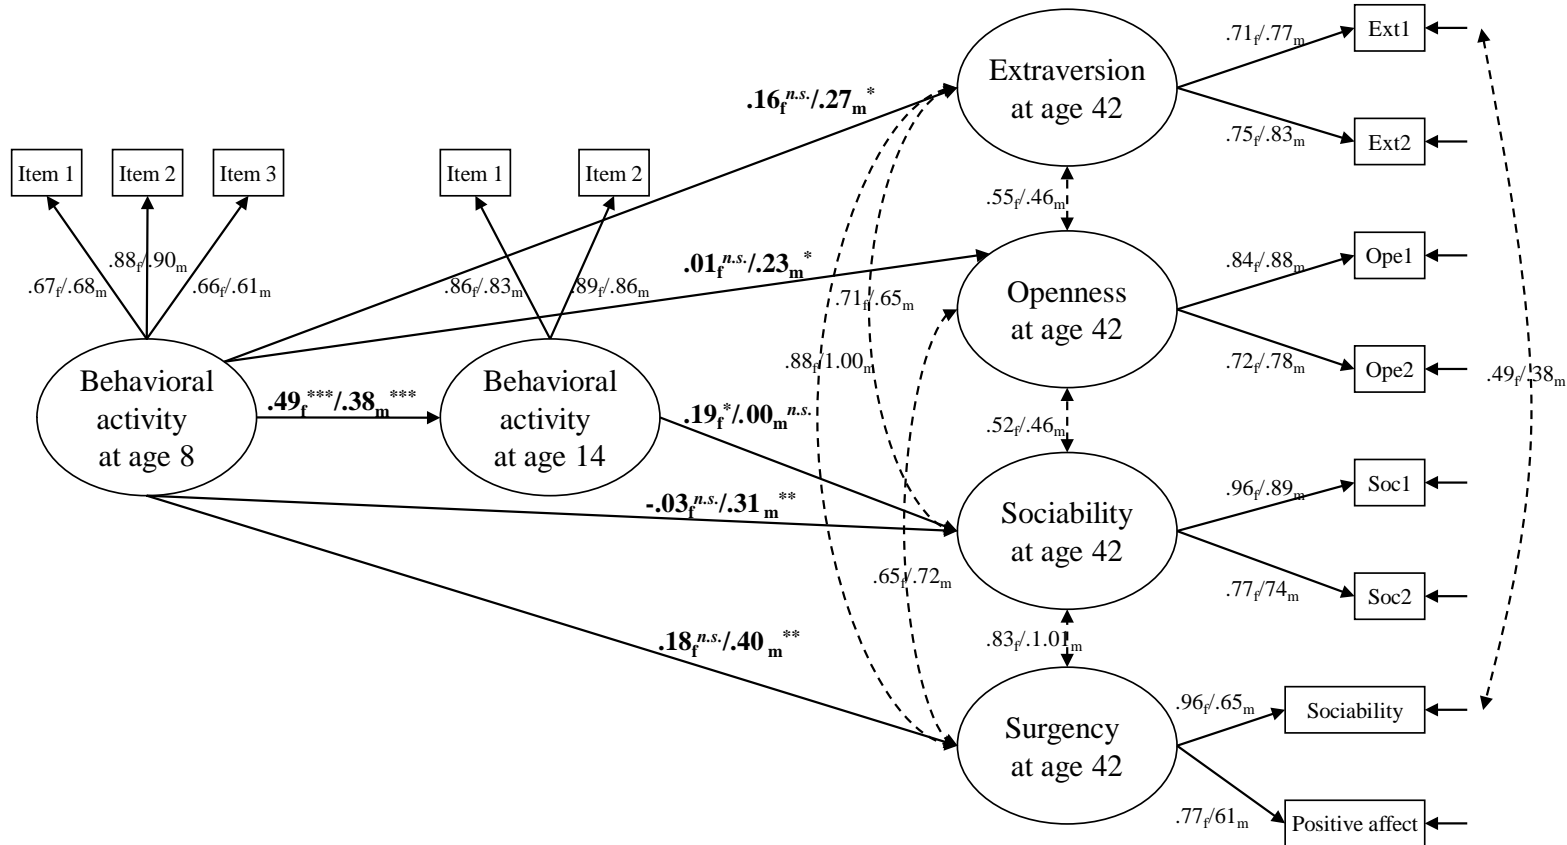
Item 1
Item 2
Item 3
$.67_f/.68_m$
$.88_f/.90_m$
$.66_f/.61_m$
Behavioral activity at age 8
$.49_f^{***}/.38_m^{***}$
Item 1
Item 2
$.86_f/.83_m$
$.89_f/.86_m$
Behavioral activity at age 14
$.16_f^{n.s.}/.27_m^{*}$
$.01_f^{n.s.}/.23_m^{*}$
$.19_f^{*}/.00_m^{n.s.}$
$-.03_f^{n.s.}/.31_m^{**}$
$.18_f^{n.s.}/.40_m^{**}$
$.71_f/.65_m$
$.88_f/1.00_m$
$.65_f/.72_m$
Extraversion at age 42
$.55_f/.46_m$
Openness at age 42
$.52_f/.46_m$
Sociability at age 42
$.83_f/.1.01_m$
Surgency at age 42
$.71_f/.77_m$
Ext1
$.75_f/.83_m$
Ext2
$.84_f/.88_m$
Ope1
$.72_f/.78_m$
Ope2
$.96_f/.89_m$
Soc1
$.77_f/74_m$
Soc2
$.96_f/.65_m$
Sociability
$.77_f/61_m$
Positive affect
$.49_f/.38_m$